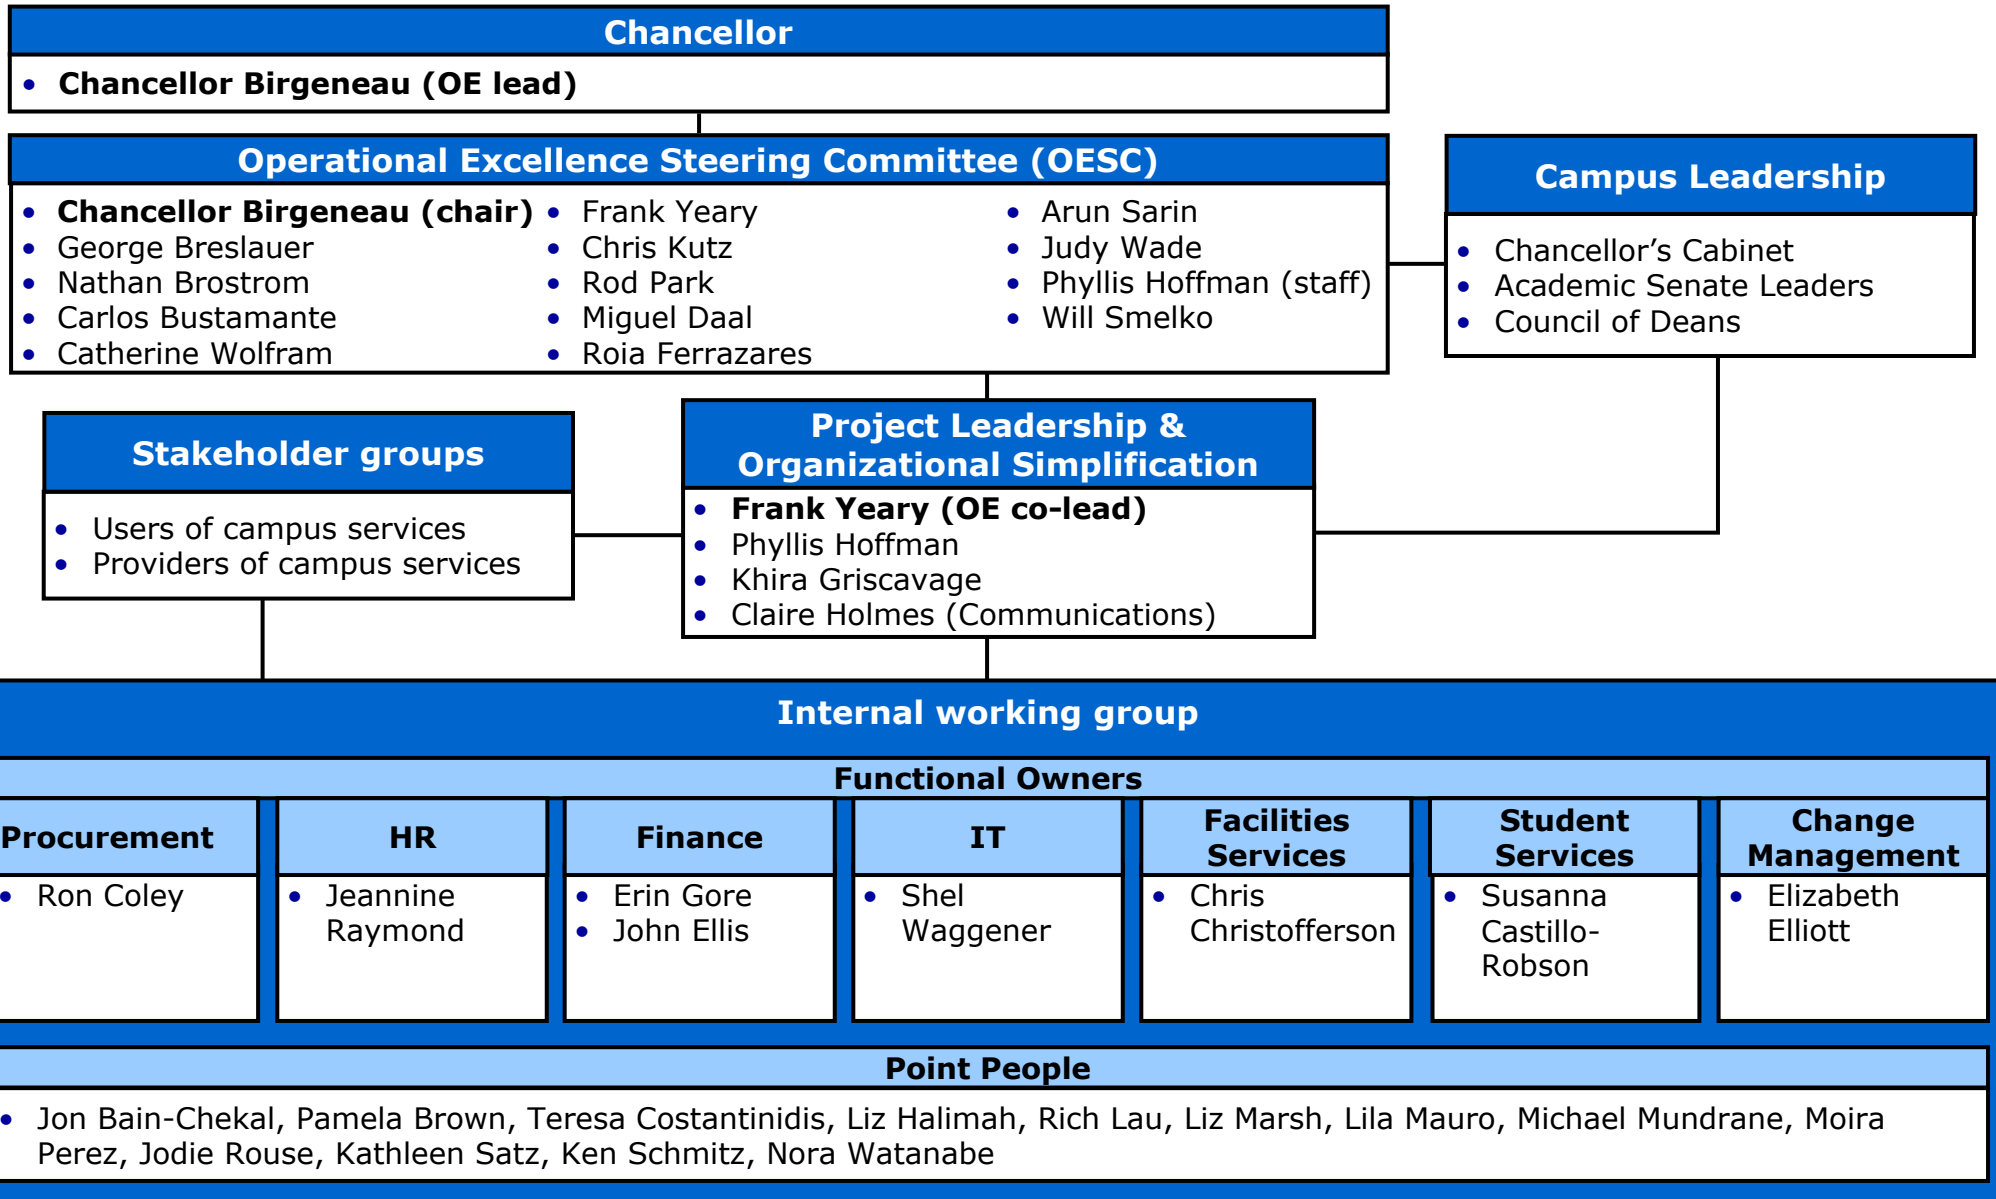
Chancellor

• Chancellor Birgeneau (OE lead)

Operational Excellence Steering Committee (OESC)

• Chancellor Birgeneau (chair)
• George Breslauer
• Nathan Brostrom
• Carlos Bustamante
• Catherine Wolfram

• Frank Yeary
• Chris Kutz
• Rod Park
• Miguel Daal
• Roia Ferrazares

• Arun Sarin
• Judy Wade
• Phyllis Hoffman (staff)
• Will Smelko

Campus Leadership

• Chancellor's Cabinet
• Academic Senate Leaders
• Council of Deans

Stakeholder groups

• Users of campus services
• Providers of campus services

Project Leadership & Organizational Simplification

• Frank Yeary (OE co-lead)
• Phyllis Hoffman
• Khira Griscavage
• Claire Holmes (Communications)

Internal working group

Functional Owners

| Procurement | HR | Finance | IT | Facilities Services | Student Services | Change Management |
|---|---|---|---|---|---|---|
| • Ron Coley | • Jeannine Raymond | • Erin Gore • John Ellis | • Shel Waggener | • Chris Christofferson | • Susanna Castillo-Robson | • Elizabeth Elliott |

Point People

• Jon Bain-Chekal, Pamela Brown, Teresa Costantinidis, Liz Halimah, Rich Lau, Liz Marsh, Lila Mauro, Michael Mundrane, Moira Perez, Jodie Rouse, Kathleen Satz, Ken Schmitz, Nora Watanabe